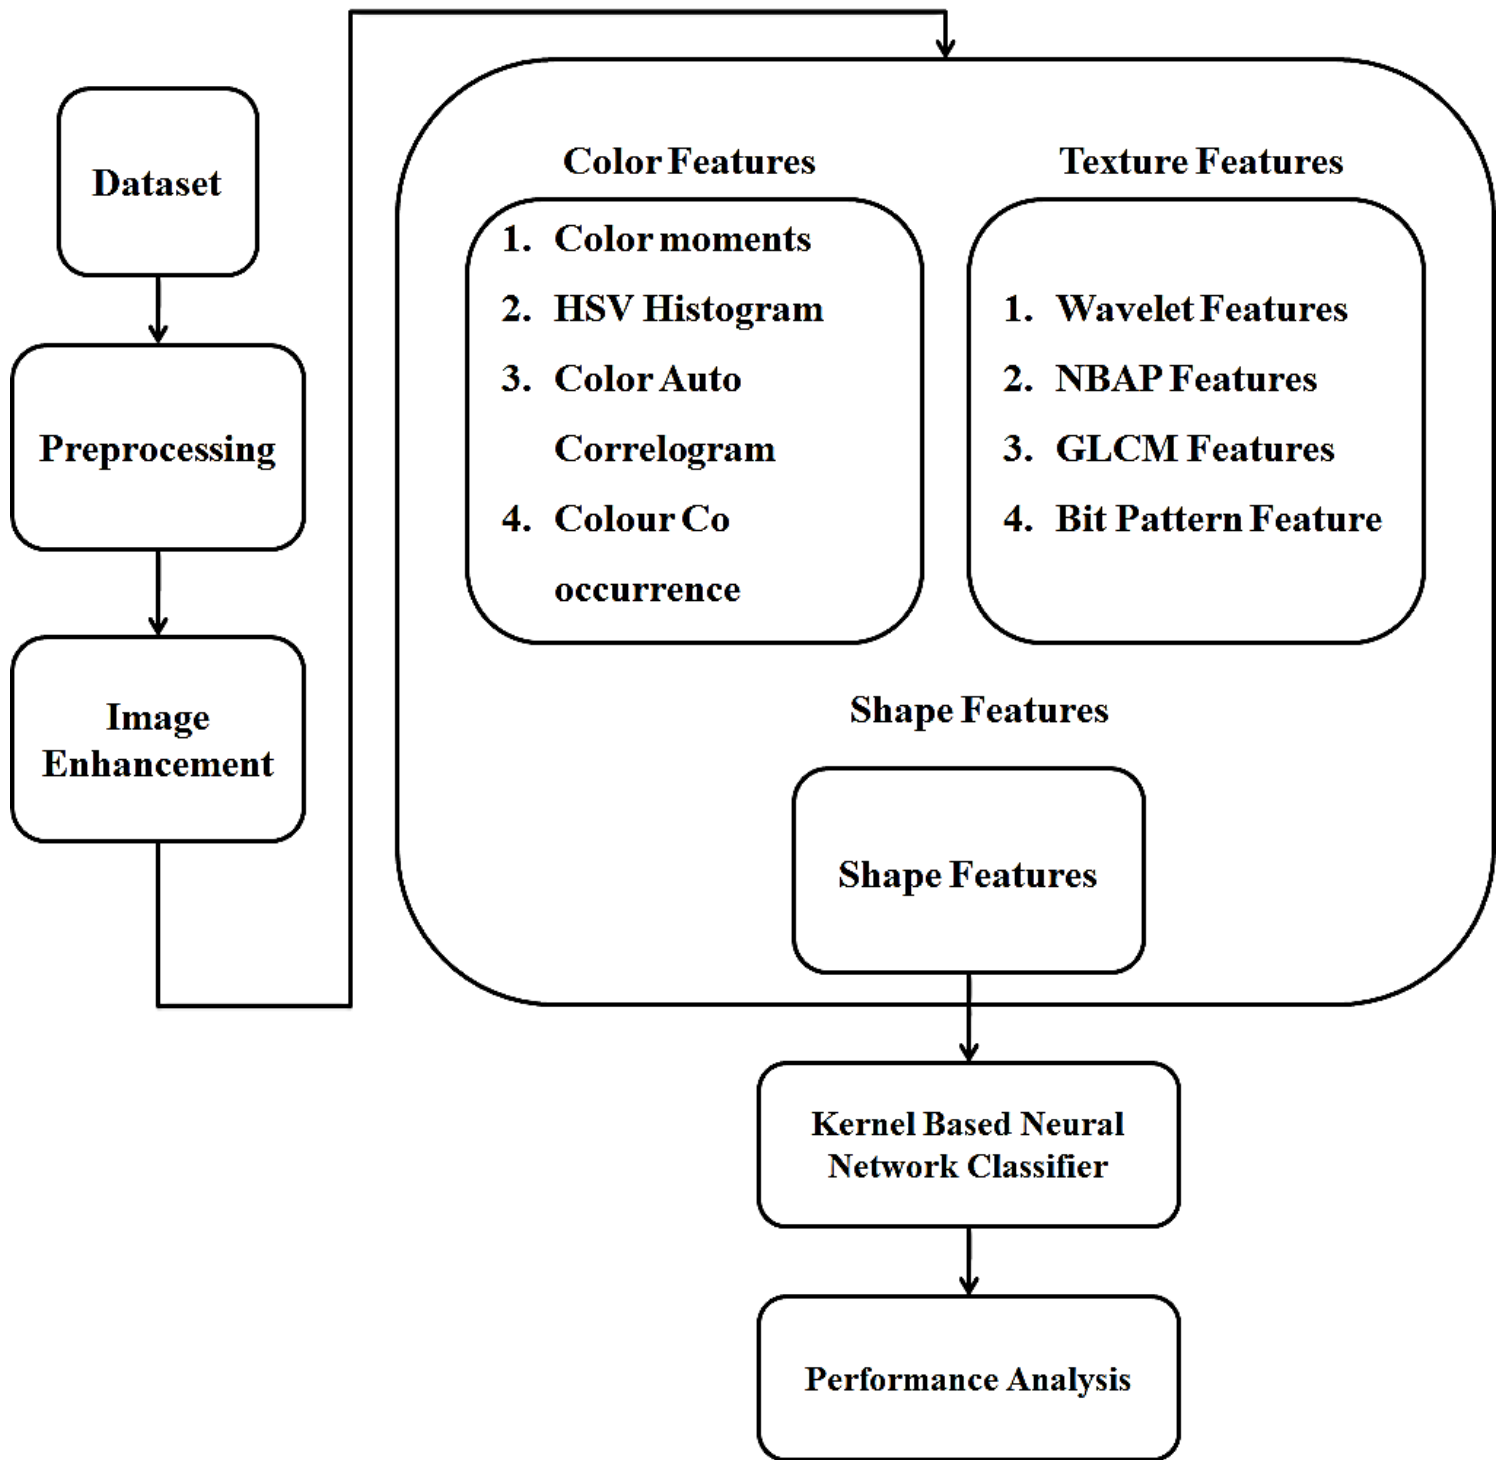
Dataset

Preprocessing

Image Enhancement

Color Features

1. Color moments
2. HSV Histogram
3. Color Auto Correlogram
4. Colour Co occurrence

Texture Features

1. Wavelet Features
2. NBAP Features
3. GLCM Features
4. Bit Pattern Feature

Shape Features

Shape Features

Kernel Based Neural Network Classifier

Performance Analysis